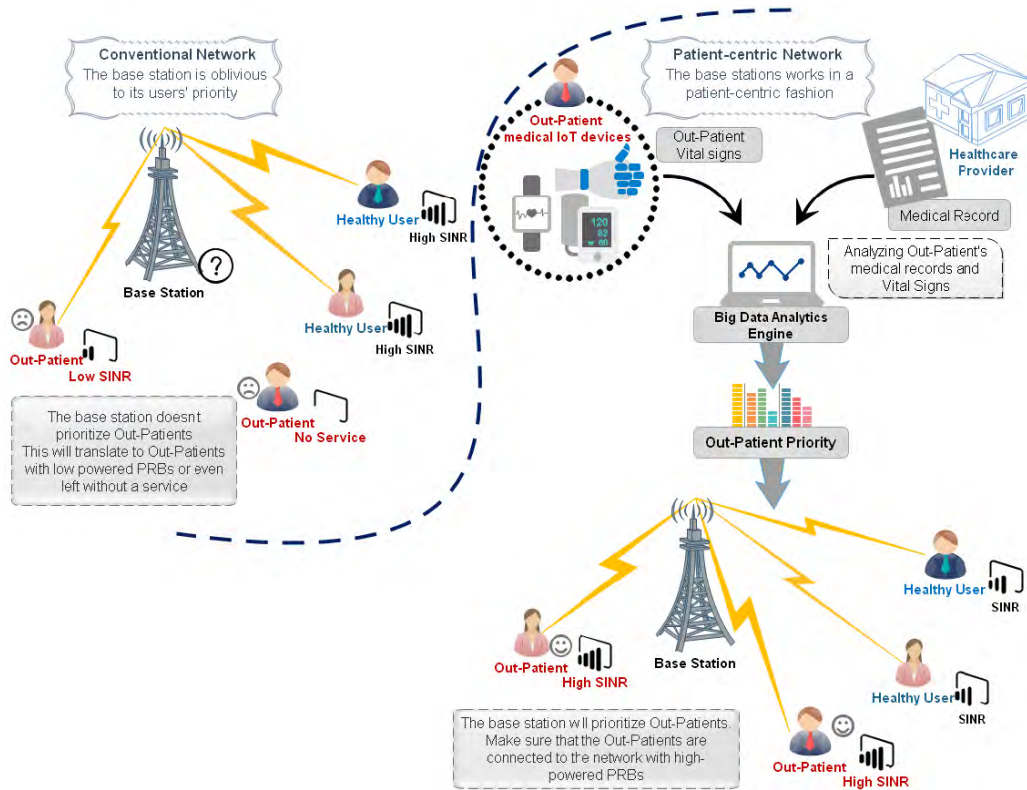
Conventional Network
The base station is oblivious to its users' priority

Base Station

Healthy User
High SINR

Healthy User
High SINR

Out-Patient
Low SINR

Out-Patient
No Service

The base station doesnt prioritize Out-Patients
This will translate to Out-Patients with low powered PRBs or even left without a service

Patient-centric Network
The base stations works in a patient-centric fashion

Out-Patient
medical IoT devices

Out-Patient
Vital signs

120
83
80

Healthcare Provider

Medical Record

Analyzing Out-Patient's medical records and Vital Signs

Big Data Analytics Engine

Out-Patient Priority

Base Station

Healthy User
SINR

Healthy User
SINR

Out-Patient
High SINR

Out-Patient
High SINR

The base station will prioritize Out-Patients. Make sure that the Out-Patients are connected to the network with high-powered PRBs